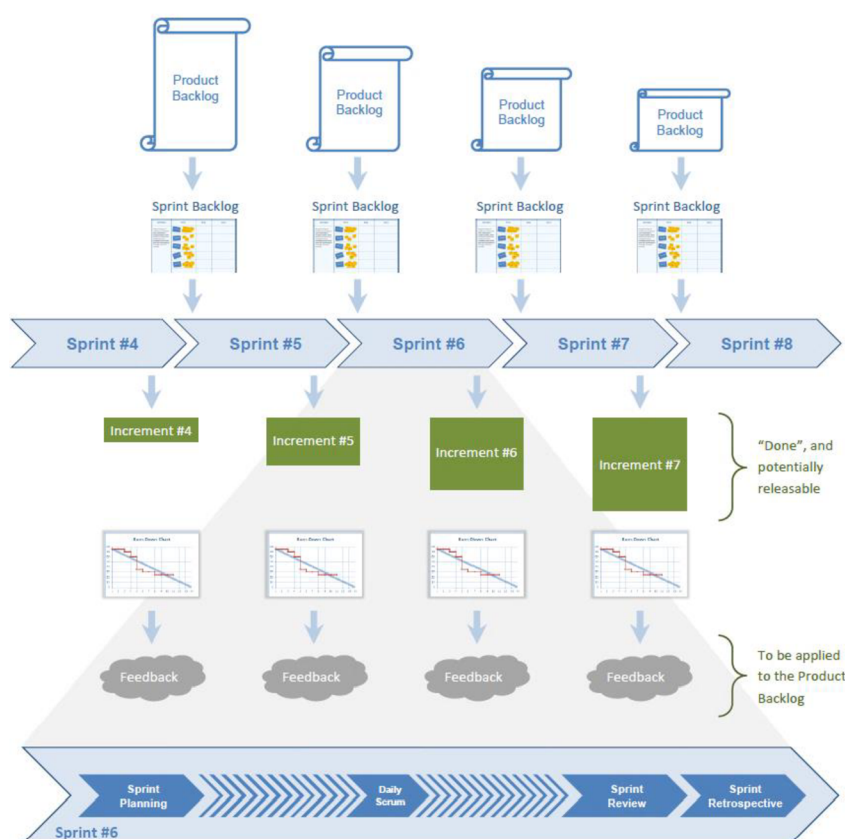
Product Backlog

Product Backlog

Product Backlog

Product Backlog

Sprint Backlog

Sprint Backlog

Sprint Backlog

Sprint Backlog

Sprint #4

Sprint #5

Sprint #6

Sprint #7

Sprint #8

Increment #4

Increment #5

Increment #6

Increment #7

"Done", and potentially releasable

Burn Down Chart

Burn Down Chart

Burn Down Chart

Burn Down Chart

Feedback

Feedback

Feedback

Feedback

To be applied to the Product Backlog

Sprint Planning

Daily Scrum

Sprint Review

Sprint Retrospective

Sprint #6